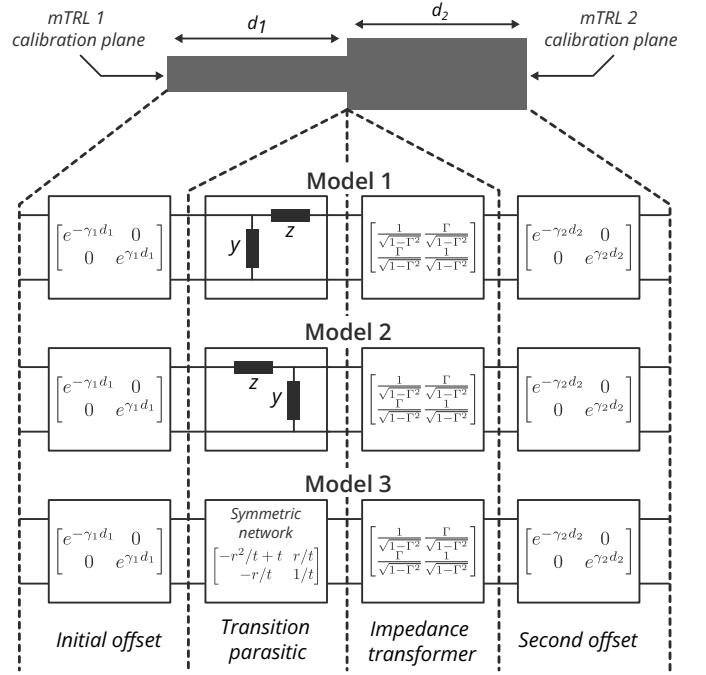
mTRL 1 calibration plane

$d_1$

$d_2$

mTRL 2 calibration plane

Model 1

$\begin{bmatrix} e^{-\gamma_1 d_1} & 0 \\ 0 & e^{\gamma_1 d_1} \end{bmatrix}$

$y$

$z$

$\begin{bmatrix} \frac{1}{\sqrt{1-\Gamma^2}} & \frac{\Gamma}{\sqrt{1-\Gamma^2}} \\ \frac{\Gamma}{\sqrt{1-\Gamma^2}} & \frac{1}{\sqrt{1-\Gamma^2}} \end{bmatrix}$

$\begin{bmatrix} e^{-\gamma_2 d_2} & 0 \\ 0 & e^{\gamma_2 d_2} \end{bmatrix}$

Model 2

$\begin{bmatrix} e^{-\gamma_1 d_1} & 0 \\ 0 & e^{\gamma_1 d_1} \end{bmatrix}$

$z$

$y$

$\begin{bmatrix} \frac{1}{\sqrt{1-\Gamma^2}} & \frac{\Gamma}{\sqrt{1-\Gamma^2}} \\ \frac{\Gamma}{\sqrt{1-\Gamma^2}} & \frac{1}{\sqrt{1-\Gamma^2}} \end{bmatrix}$

$\begin{bmatrix} e^{-\gamma_2 d_2} & 0 \\ 0 & e^{\gamma_2 d_2} \end{bmatrix}$

Model 3

$\begin{bmatrix} e^{-\gamma_1 d_1} & 0 \\ 0 & e^{\gamma_1 d_1} \end{bmatrix}$

Symmetric network

$\begin{bmatrix} -r^2/t + t & r/t \\ -r/t & 1/t \end{bmatrix}$

$\begin{bmatrix} \frac{1}{\sqrt{1-\Gamma^2}} & \frac{\Gamma}{\sqrt{1-\Gamma^2}} \\ \frac{\Gamma}{\sqrt{1-\Gamma^2}} & \frac{1}{\sqrt{1-\Gamma^2}} \end{bmatrix}$

$\begin{bmatrix} e^{-\gamma_2 d_2} & 0 \\ 0 & e^{\gamma_2 d_2} \end{bmatrix}$

Initial offset

Transition parasitic

Impedance transformer

Second offset